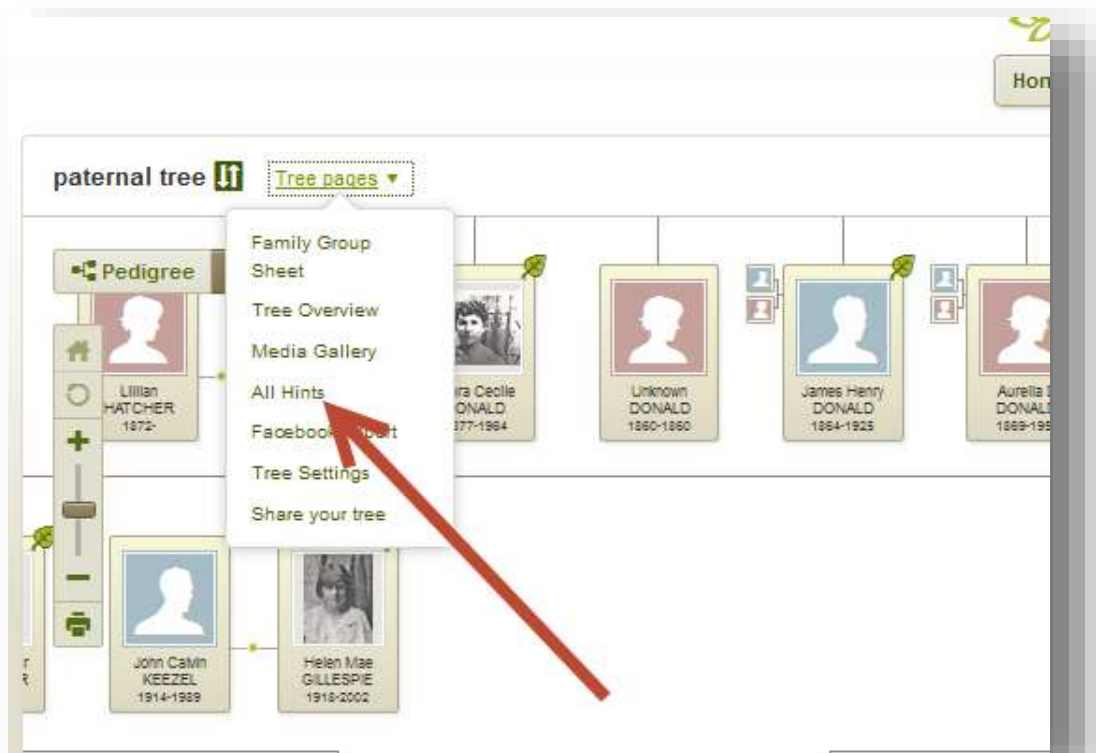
Hon

paternal tree

Tree pages ▾

Pedigree

Family Group Sheet

Tree Overview

Media Gallery

All Hints

Facebook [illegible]

Tree Settings

Share your tree

Lillian HATCHER 1872-

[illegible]ra Cecile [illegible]ONALD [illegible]877-1964

Unknown DONALD 1860-1860

James Henry DONALD 1864-1925

Aurelia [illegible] DONAL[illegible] 1869-19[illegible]

John Calvin KEEZEL 1914-1989

Helen Mae GILLESPIE 1918-2002